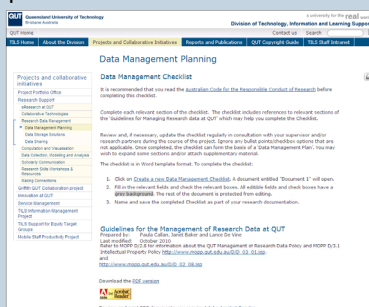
QUT Queensland University of Technology Brisbane Australia

a university for the real world

Division of Technology, Information and Learning Support

QUT Home

Contact us

Search

TILS Home | About the Division | Projects and Collaborative Initiatives | Reports and Publications | QUT Copyright Guide | TILS Staff Intranet

Data Management Planning

Projects and collaborative initiatives

Project Portfolio Office

Research Support

eResearch at QUT

Collaborative Technologies

Research Data Management

Data Management Planning

Data Storage Solutions

Data Sharing

Computation and Visualisation

Data Collection, Modelling and Analysis

Scholarly Communication

Research Skills Workshops & Resources

Training Connections

QWERI QUT Collaboration project

Innovation @ QUT

Service Management

TILS Information Management Project

TILS Support for Equity Target Groups

Mobile Staff Productivity Project

Data Management Checklist

It is recommended that you read the Australian Code for the Responsible Conduct of Research before completing this checklist.

Complete each relevant section of this checklist. The checklist includes references to relevant sections of the 'Guidelines for Managing Research data at QUT' which may help you complete the Checklist.

Review and, if necessary, update the checklist regularly in consultation with your supervisor and/or research partners during the course of the project. Ignore any bullet points/checkbox options that are not applicable. Once completed, the checklist can form the basis of a 'Data Management Plan'. You may wish to expand some sections and/or attach supplementary material.

The checklist is a Word template format. To complete the checklist:

1. Click on Create a new Data Management Checklist. A document entitled "Document 1" will open.

2. Fill in the relevant fields and check the relevant boxes. All editable fields and check boxes have a grey background. The rest of the document is protected from editing.

3. Name and save the completed Checklist as part of your research documentation.

Guidelines for the Management of Research Data at QUT

Prepared by: Paula Callan, Janet Baker and Lance De Vine

Last modified: October 2010

Refer to MOPP D/2.8 for information about the QUT Management of Research Data Policy and MOPP D/3.1 Intellectual Property Policy http://www.mopp.qut.edu.au/D/D_03_01.jsp

and

http://www.mopp.qut.edu.au/D/D_02_08.jsp

Download the PDF version

Adobe Reader